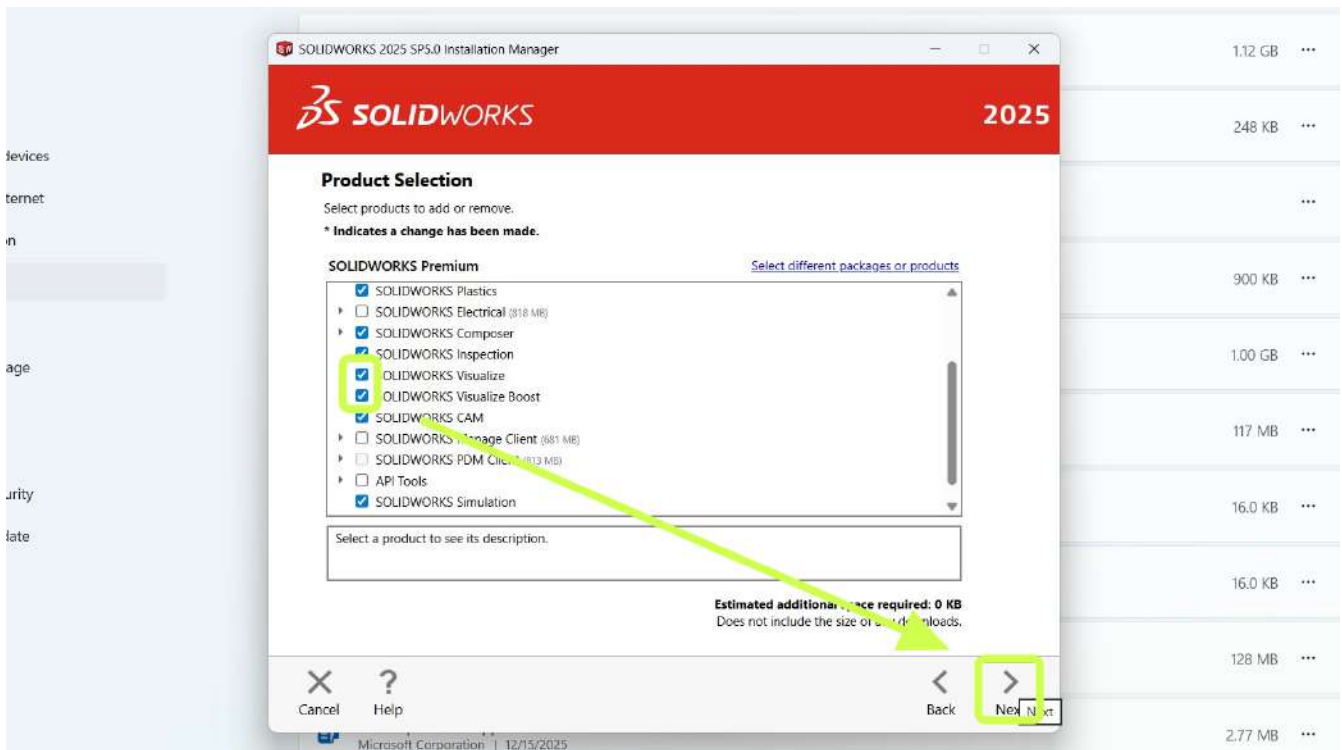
devices
ternet
n
age
urity
late

SOLIDWORKS 2025 SP5.0 Installation Manager

SOLIDWORKS

2025

Product Selection

Select products to add or remove.

* Indicates a change has been made.

SOLIDWORKS Premium

Select different packages or products

SOLIDWORKS Plastics
SOLIDWORKS Electrical (818 MB)
SOLIDWORKS Composer
SOLIDWORKS Inspection
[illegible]OLIDWORKS Visualize
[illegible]OLIDWORKS Visualize Boost
SOLIDW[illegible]RKS CAM
SOLIDWORKS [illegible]anage Client (681 MB)
SOLIDWORKS PDM Clie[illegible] (813 MB)
API Tools
SOLIDWORKS Simulation

Select a product to see its description.

Estimated additiona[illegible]ace required: 0 KB
Does not include the size of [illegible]loads.

Cancel
Help
Back
Nex
Next

1.12 GB
248 KB
900 KB
1.00 GB
117 MB
16.0 KB
16.0 KB
128 MB
2.77 MB

Microsoft Corporation | 12/15/2025